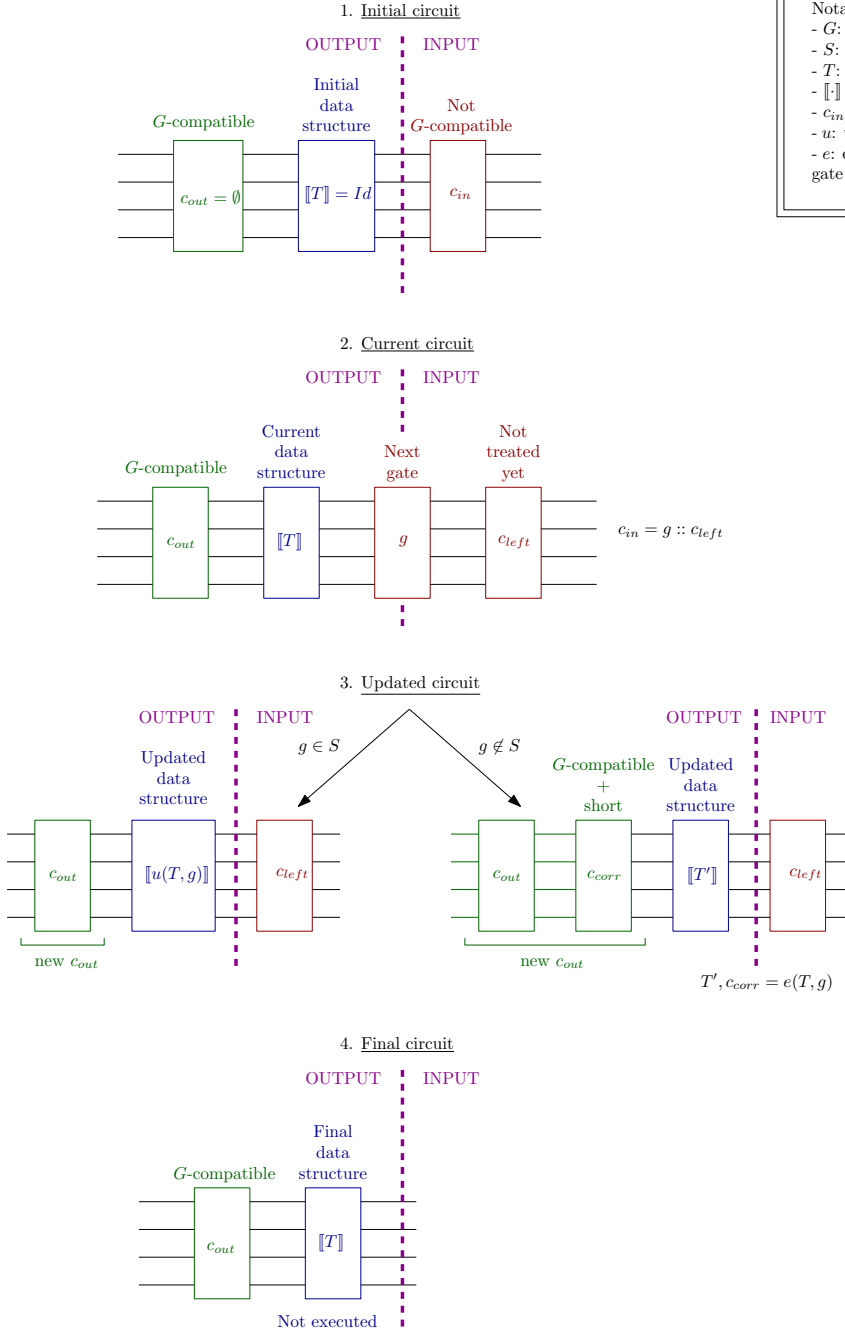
1. Initial circuit

OUTPUT INPUT

$G$-compatible

Initial data structure

Not $G$-compatible

$c_{out} = \emptyset$

$[\![T]\!] = Id$

$c_{in}$

Nota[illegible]
- $G$: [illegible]
- $S$: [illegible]
- $T$: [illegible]
- $[\![\cdot]\!]$ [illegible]
- $c_{in}$ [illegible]
- $u$: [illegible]
- $e$: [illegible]
gate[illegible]

2. Current circuit

OUTPUT INPUT

$G$-compatible

Current data structure

Next gate

Not treated yet

$c_{out}$

$[\![T]\!]$

$g$

$c_{left}$

$c_{in} = g :: c_{left}$

3. Updated circuit

OUTPUT INPUT

$g \in S$

$g \notin S$

Updated data structure

$c_{out}$

$[\![u(T,g)]\!]$

$c_{left}$

new $c_{out}$

OUTPUT INPUT

$G$-compatible + short

Updated data structure

$c_{out}$

$c_{corr}$

$[\![T']\!]$

$c_{left}$

new $c_{out}$

$T', c_{corr} = e(T,g)$

4. Final circuit

OUTPUT INPUT

$G$-compatible

Final data structure

$c_{out}$

$[\![T]\!]$

Not executed